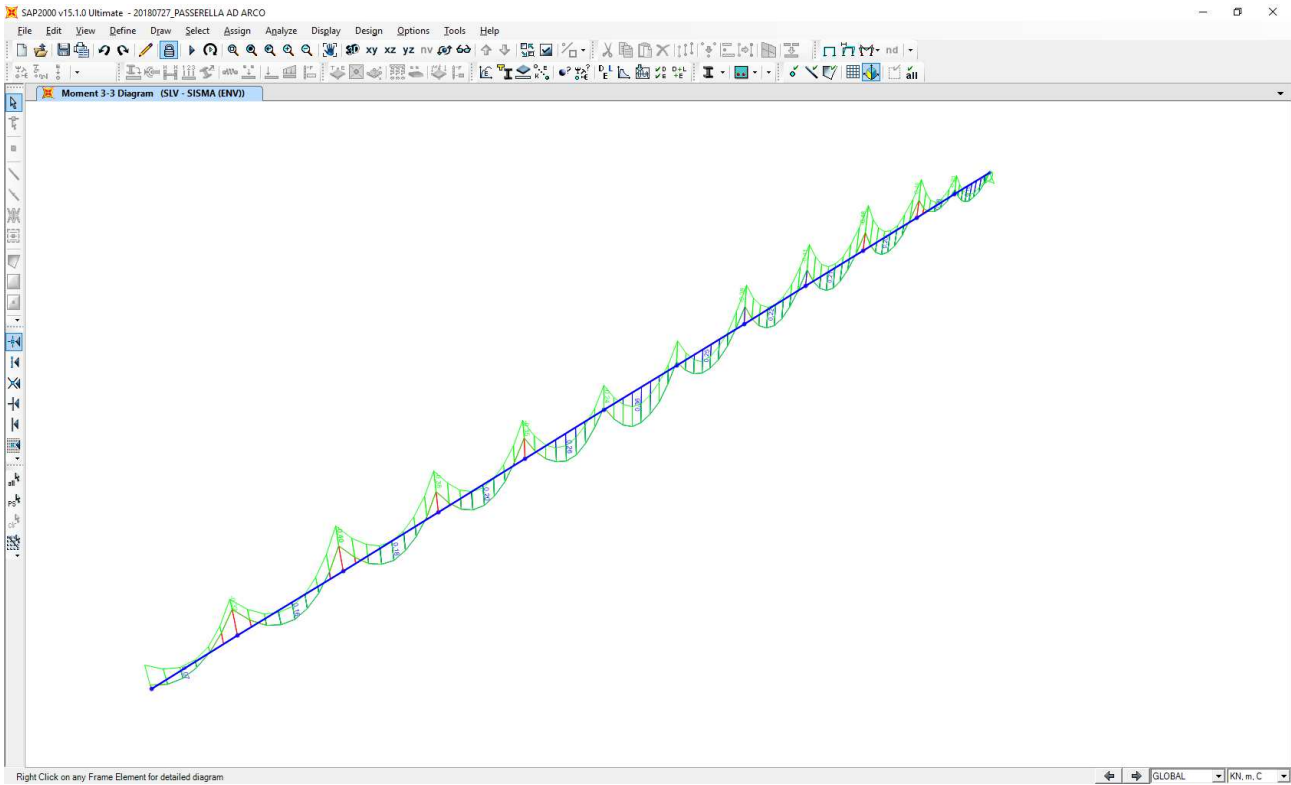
SAP2000 v15.1.0 Ultimate - 20180727_PASSERELLA AD ARCO

File Edit View Define Draw Select Assign Analyze Display Design Options Tools Help

xy xz yz nv nd all

Moment 3-3 Diagram (SLV - SISMA (ENV))

Right Click on any Frame Element for detailed diagram

GLOBAL KN, m, C